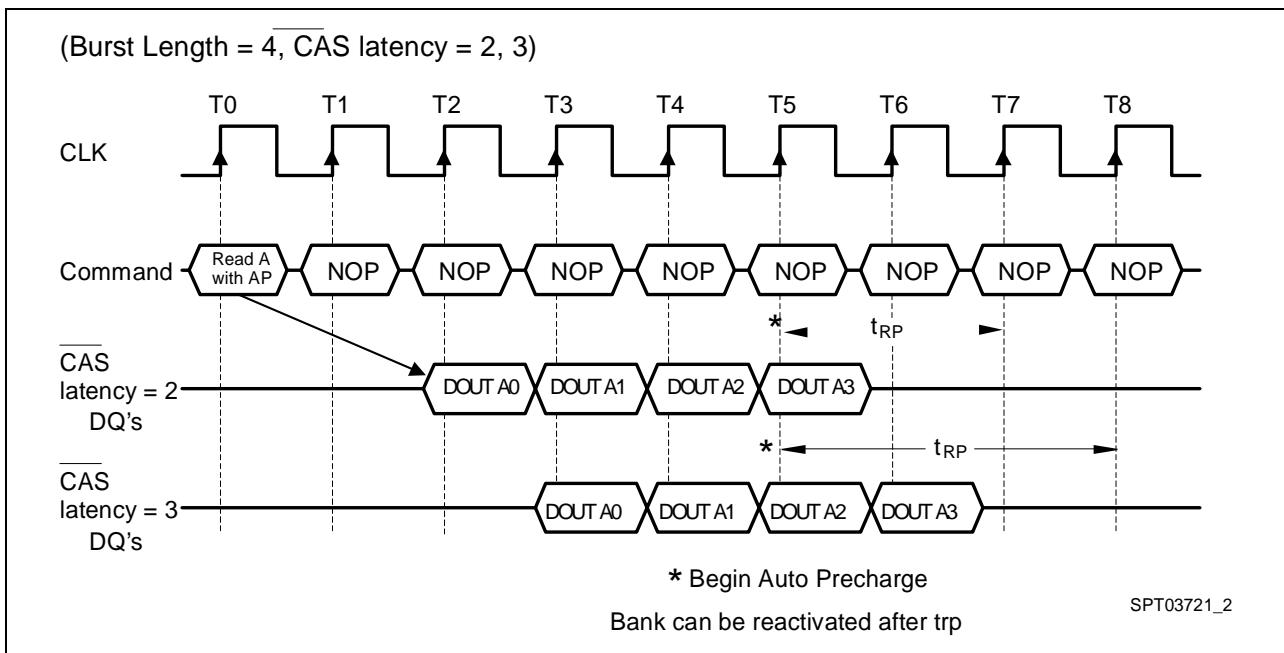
(Burst Length = 4, $\overline{CAS}$ latency = 2, 3)

T0 T1 T2 T3 T4 T5 T6 T7 T8

CLK

Command

Read A with AP

NOP NOP NOP NOP NOP NOP NOP NOP

* $t_{RP}$

$\overline{CAS}$ latency = 2 DQ's

DOUT A0 DOUT A1 DOUT A2 DOUT A3

* $t_{RP}$

$\overline{CAS}$ latency = 3 DQ's

DOUT A0 DOUT A1 DOUT A2 DOUT A3

* Begin Auto Precharge

Bank can be reactivated after trp

SPT03721_2